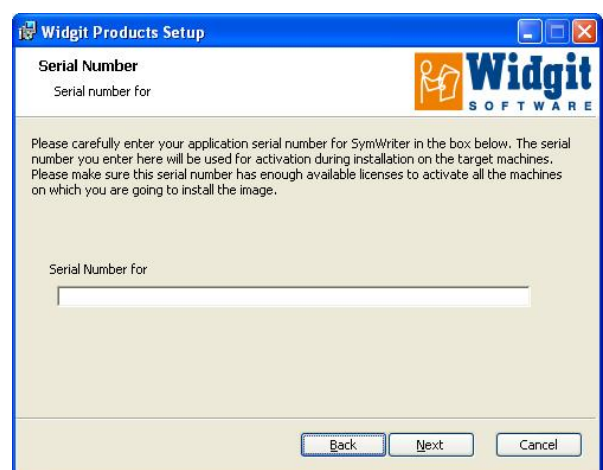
Widgit Products Setup

Serial Number

Serial number for

Widgit
SOFTWARE

Please carefully enter your application serial number for SymWriter in the box below. The serial number you enter here will be used for activation during installation on the target machines. Please make sure this serial number has enough available licenses to activate all the machines on which you are going to install the image.

Serial Number for

Back

Next

Cancel